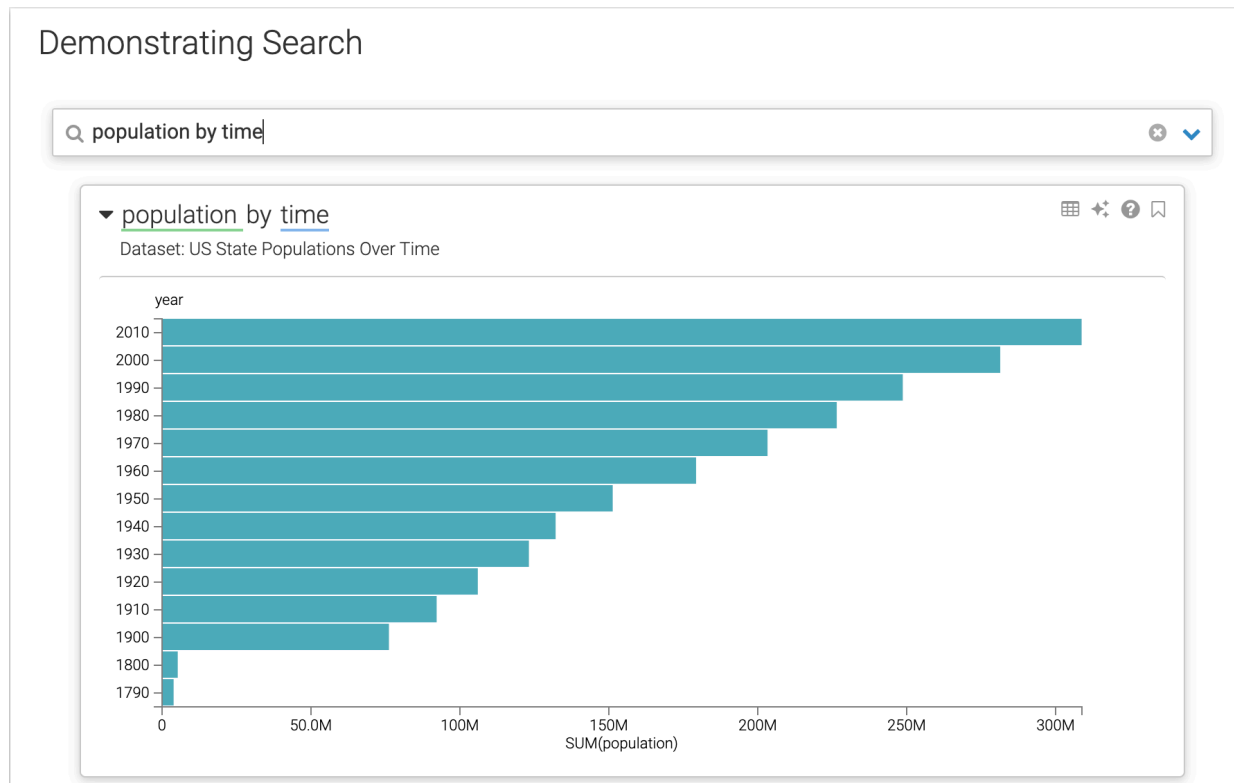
Demonstrating Search

population by time

population by time
Dataset: US State Populations Over Time

year
2010
2000
1990
1980
1970
1960
1950
1940
1930
1920
1910
1900
1800
1790

0
50.0M
100M
150M
200M
250M
300M
SUM(population)